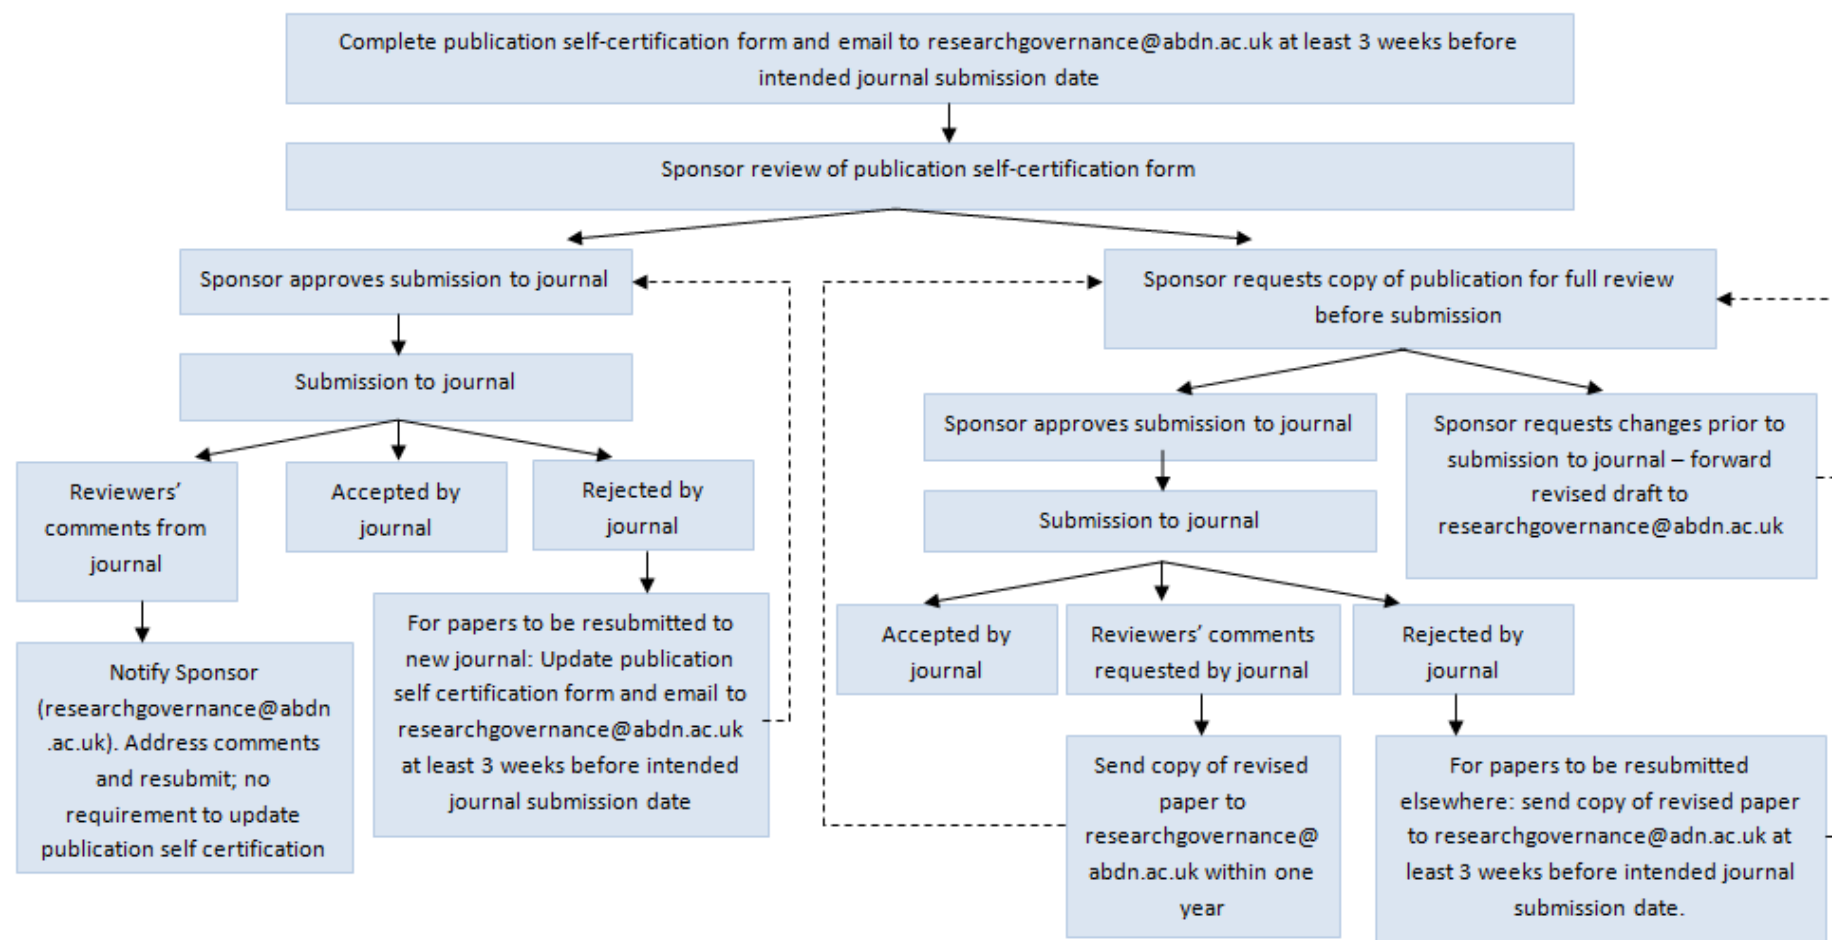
Complete publication self-certification form and email to researchgovernance@abdn.ac.uk at least 3 weeks before intended journal submission date

Sponsor review of publication self-certification form

Sponsor approves submission to journal

Submission to journal

Reviewers' comments from journal

Accepted by journal

Rejected by journal

Notify Sponsor (researchgovernance@abdn.ac.uk). Address comments and resubmit; no requirement to update publication self certification

For papers to be resubmitted to new journal: Update publication self certification form and email to researchgovernance@abdn.ac.uk at least 3 weeks before intended journal submission date

Sponsor requests copy of publication for full review before submission

Sponsor approves submission to journal

Sponsor requests changes prior to submission to journal – forward revised draft to researchgovernance@abdn.ac.uk

Submission to journal

Accepted by journal

Reviewers' comments requested by journal

Rejected by journal

Send copy of revised paper to researchgovernance@abdn.ac.uk within one year

For papers to be resubmitted elsewhere: send copy of revised paper to researchgovernance@adn.ac.uk at least 3 weeks before intended journal submission date.